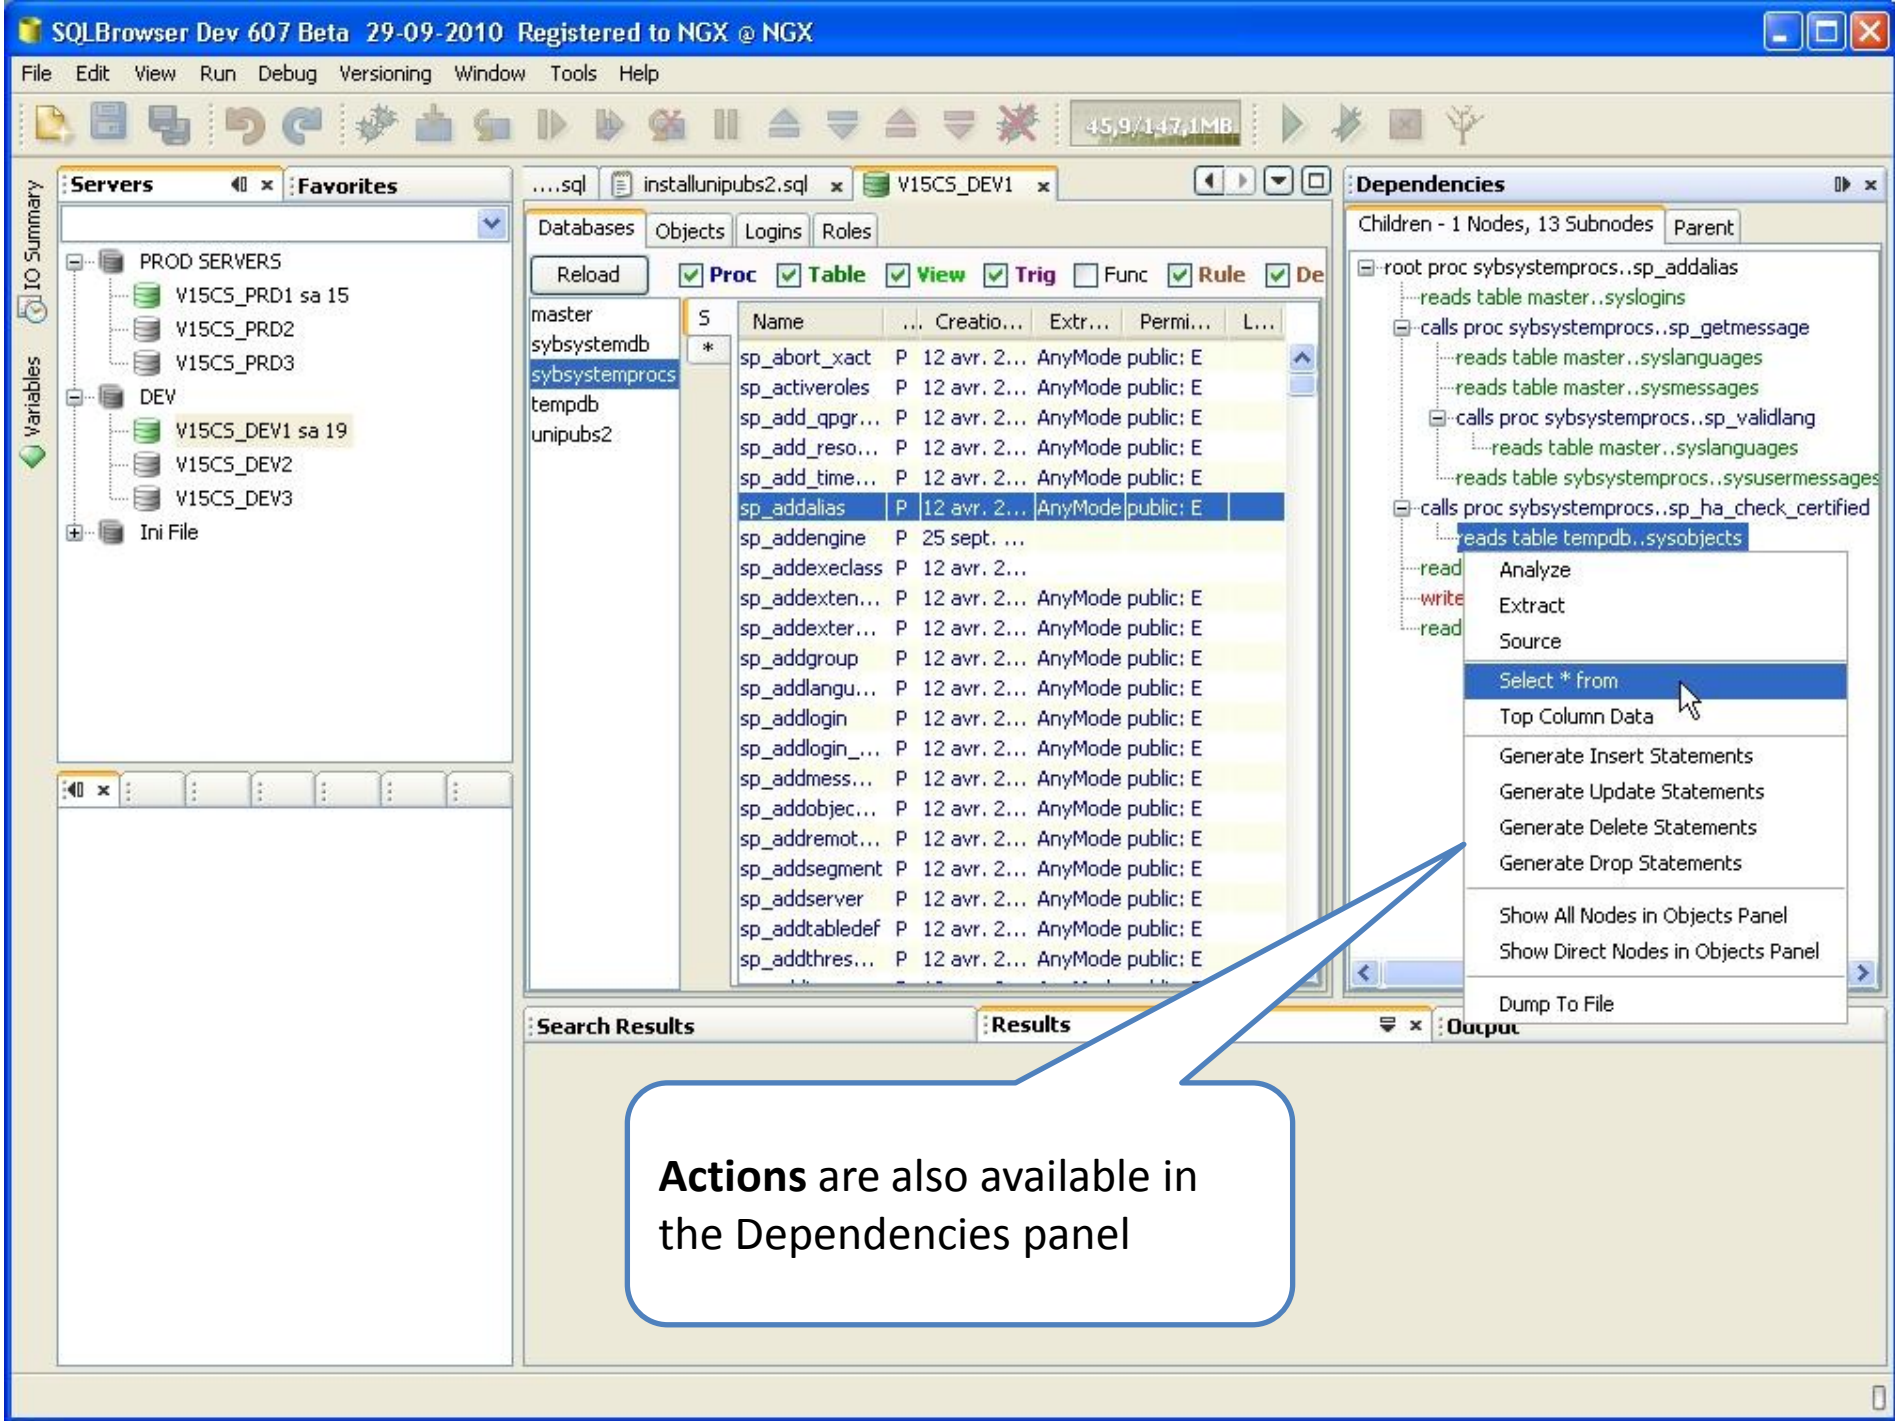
SQLBrowser Dev 607 Beta 29-09-2010 Registered to NGX @ NGX

File Edit View Run Debug Versioning Window Tools Help

45,9/147,1MB

IO Summary Variables

Servers Favorites

PROD SERVERS
V15CS_PRD1 sa 15
V15CS_PRD2
V15CS_PRD3
DEV
V15CS_DEV1 sa 19
V15CS_DEV2
V15CS_DEV3
Ini File

....sql installunipubs2.sql V15CS_DEV1

Databases Objects Logins Roles

Reload Proc Table View Trig Func Rule De

master
sybsystemdb
sybsystemprocs
tempdb
unipubs2

S
*

| Name | ... | Creatio... | Extr... | Permi... | L... |
|---|---|---|---|---|---|
| sp_abort_xact | P | 12 avr. 2... | AnyMode | public: E | |
| sp_activeroles | P | 12 avr. 2... | AnyMode | public: E | |
| sp_add_qpgr... | P | 12 avr. 2... | AnyMode | public: E | |
| sp_add_reso... | P | 12 avr. 2... | AnyMode | public: E | |
| sp_add_time... | P | 12 avr. 2... | AnyMode | public: E | |
| sp_addalias | P | 12 avr. 2... | AnyMode | public: E | |
| sp_addengine | P | 25 sept. ... | | | |
| sp_addexeclass | P | 12 avr. 2... | | | |
| sp_addexten... | P | 12 avr. 2... | AnyMode | public: E | |
| sp_addexter... | P | 12 avr. 2... | AnyMode | public: E | |
| sp_addgroup | P | 12 avr. 2... | AnyMode | public: E | |
| sp_addlangu... | P | 12 avr. 2... | AnyMode | public: E | |
| sp_addlogin | P | 12 avr. 2... | AnyMode | public: E | |
| sp_addlogin_... | P | 12 avr. 2... | AnyMode | public: E | |
| sp_addmess... | P | 12 avr. 2... | AnyMode | public: E | |
| sp_addobjec... | P | 12 avr. 2... | AnyMode | public: E | |
| sp_addremot... | P | 12 avr. 2... | AnyMode | public: E | |
| sp_addsegment | P | 12 avr. 2... | AnyMode | public: E | |
| sp_addserver | P | 12 avr. 2... | AnyMode | public: E | |
| sp_addtabledef | P | 12 avr. 2... | AnyMode | public: E | |
| sp_addthres... | P | 12 avr. 2... | AnyMode | public: E | |

Dependencies

Children - 1 Nodes, 13 Subnodes Parent

root proc sybsystemprocs..sp_addalias
reads table master..syslogins
calls proc sybsystemprocs..sp_getmessage
reads table master..syslanguages
reads table master..sysmessages
calls proc sybsystemprocs..sp_validlang
reads table master..syslanguages
reads table sybsystemprocs..sysusermessages
calls proc sybsystemprocs..sp_ha_check_certified
reads table tempdb..sysobjects
read
write
read

Analyze
Extract
Source
Select * from
Top Column Data
Generate Insert Statements
Generate Update Statements
Generate Delete Statements
Generate Drop Statements
Show All Nodes in Objects Panel
Show Direct Nodes in Objects Panel
Dump To File

Search Results Results Output

**Actions** are also available in the Dependencies panel